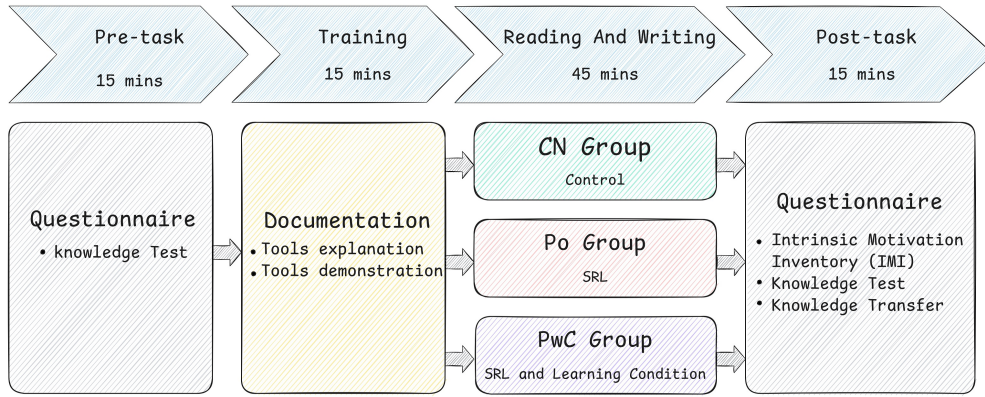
Pre-task
15 mins

Training
15 mins

Reading And Writing
45 mins

Post-task
15 mins

Questionnaire
• knowledge Test

Documentation
• Tools explanation
• Tools demonstration

CN Group
Control

Po Group
SRL

PwC Group
SRL and Learning Condition

Questionnaire
• Intrinsic Motivation Inventory (IMI)
• Knowledge Test
• Knowledge Transfer